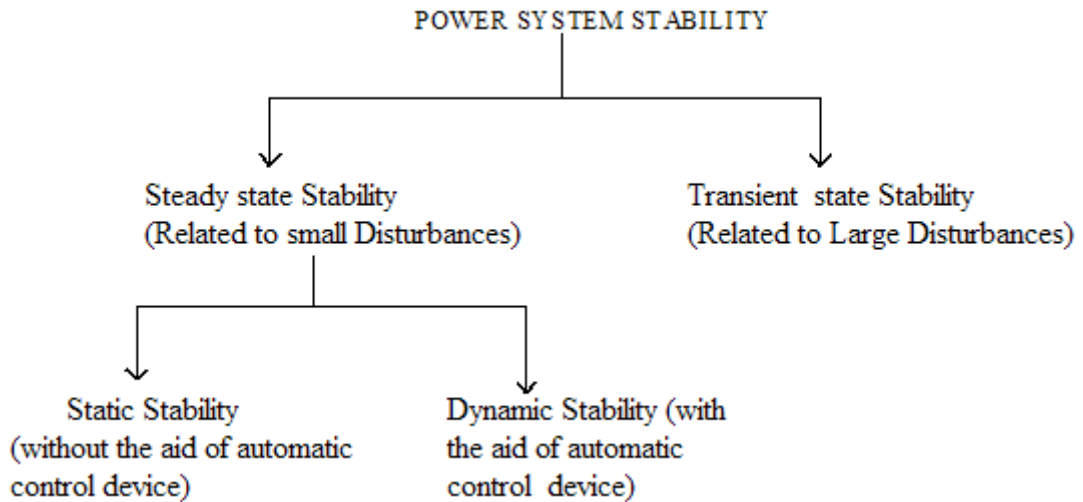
POWER SYSTEM STABILITY

Steady state Stability
(Related to small Disturbances)

Transient state Stability
(Related to Large Disturbances)

Static Stability
(without the aid of automatic control device)

Dynamic Stability (with the aid of automatic control device)